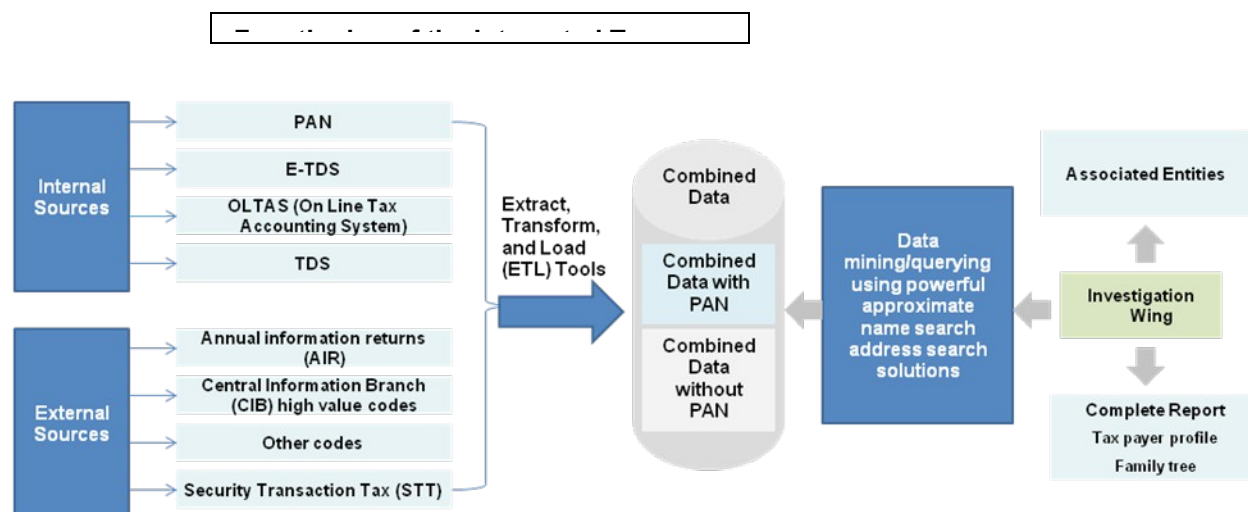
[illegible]

Internal Sources

PAN

E-TDS

OLTAS (On Line Tax Accounting System)

TDS

External Sources

Annual information returns (AIR)

Central Information Branch (CIB) high value codes

Other codes

Security Transaction Tax (STT)

Extract, Transform, and Load (ETL) Tools

Combined Data

Combined Data with PAN

Combined Data without PAN

Data mining/querying using powerful approximate name search address search solutions

Associated Entities

Investigation Wing

Complete Report
Tax payer profile
Family tree